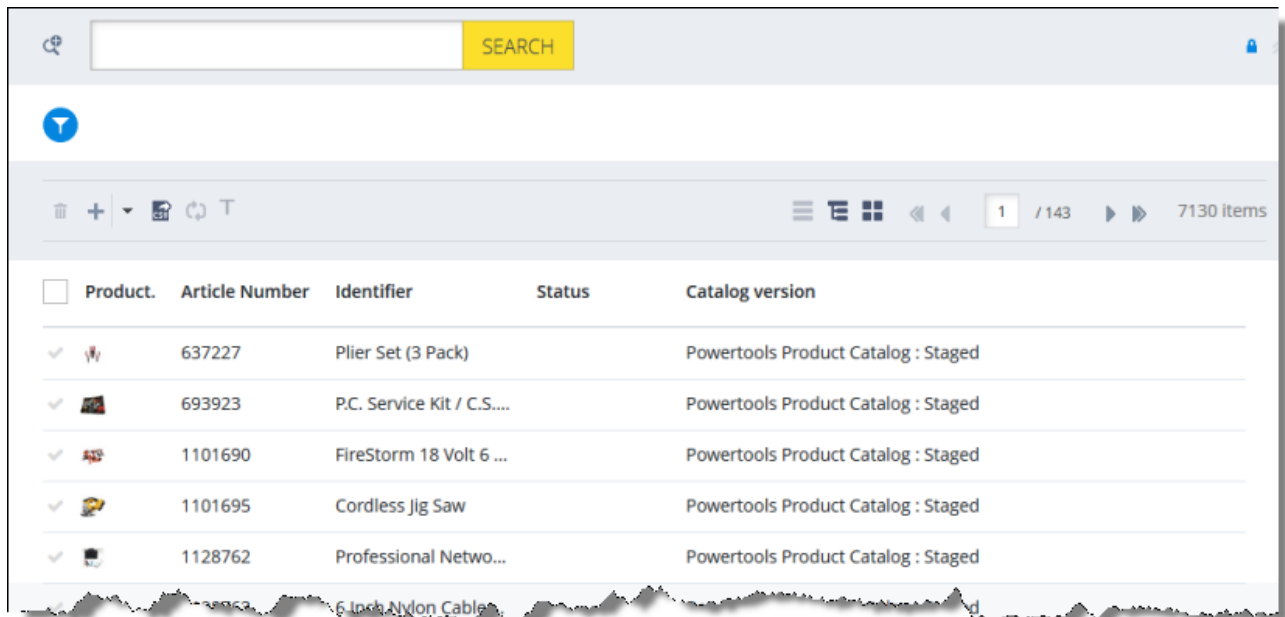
SEARCH

1 / 143 7130 items

| Product. | Article Number | Identifier | Status | Catalog version |
|---|---|---|---|---|
| | 637227 | Plier Set (3 Pack) | | Powertools Product Catalog : Staged |
| | 693923 | P.C. Service Kit / C.S.... | | Powertools Product Catalog : Staged |
| | 1101690 | FireStorm 18 Volt 6 ... | | Powertools Product Catalog : Staged |
| | 1101695 | Cordless Jig Saw | | Powertools Product Catalog : Staged |
| | 1128762 | Professional Netwo... | | Powertools Product Catalog : Staged |
| | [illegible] | 6 Inch Nylon Cable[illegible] | | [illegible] |